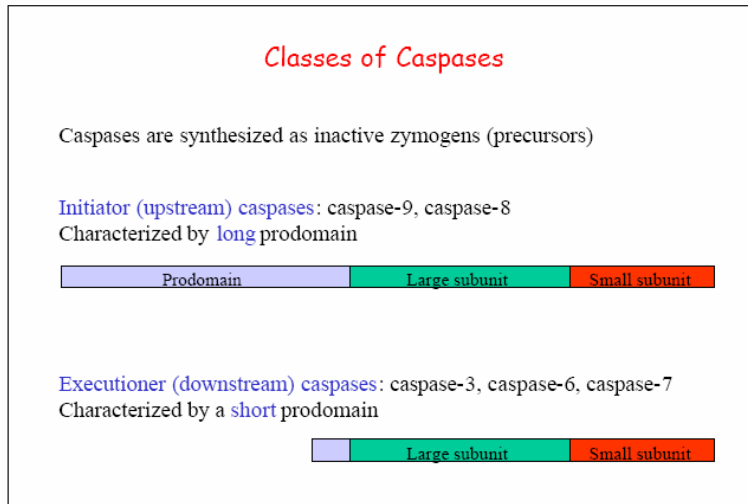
Classes of Caspases

Caspases are synthesized as inactive zymogens (precursors)

Initiator (upstream) caspases: caspase-9, caspase-8
Characterized by long prodomain

| Prodomain | Large subunit | Small subunit |
|---|---|---|

Executioner (downstream) caspases: caspase-3, caspase-6, caspase-7
Characterized by a short prodomain

| | Large subunit | Small subunit |
|---|---|---|